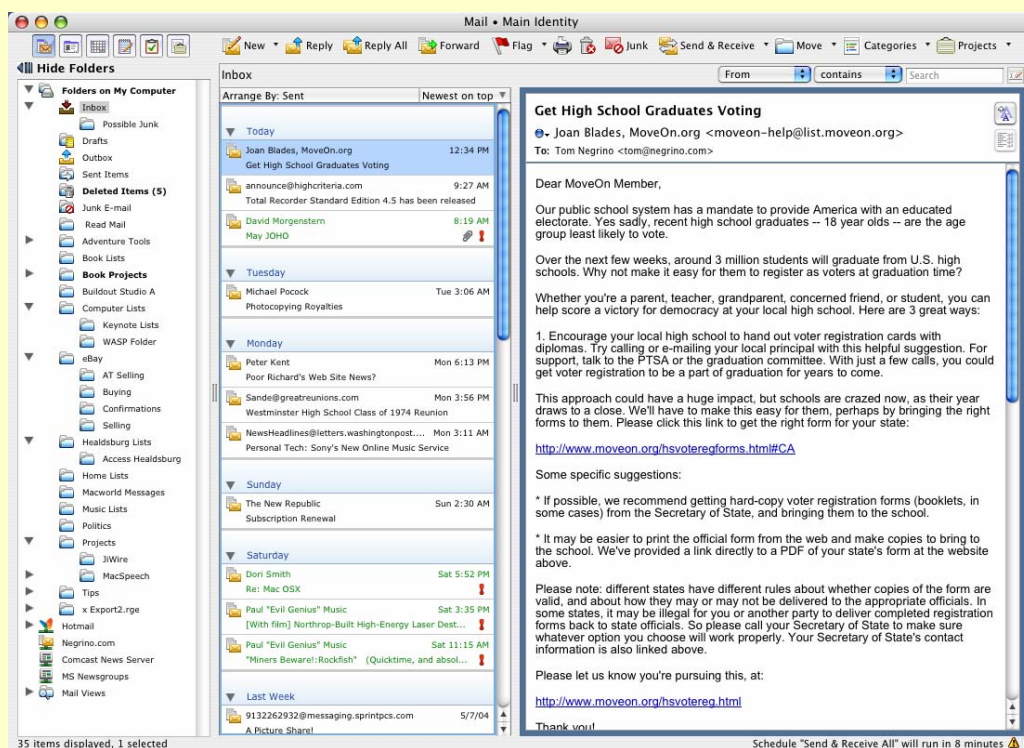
Mail • Main Identity

New Reply Reply All Forward Flag Junk Send & Receive Move Categories Projects

Hide Folders

Folders on My Computer
Inbox
Possible Junk
Drafts
Outbox
Sent Items
Deleted Items (5)
Junk E-mail
Read Mail
Adventure Tools
Book Lists
Book Projects
Buildout Studio A
Computer Lists
Keynote Lists
WASP Folder
eBay
AT Selling
Buying
Confirmations
Selling
Healdsburg Lists
Access Healdsburg
Home Lists
Macworld Messages
Music Lists
Politics
Projects
JiWire
MacSpeech
Tips
x Export2.rge
Hotmail
Negrino.com
Comcast News Server
MS Newsgroups
Mail Views

Inbox
From contains Search

Arrange By: Sent Newest on top

Today
Joan Blades, MoveOn.org 12:34 PM
Get High School Graduates Voting
announce@highcriteria.com 9:27 AM
Total Recorder Standard Edition 4.5 has been released
David Morgenstern 8:19 AM
May JOHO

Tuesday
Michael Pocock Tue 3:06 AM
Photocopying Royalties

Monday
Peter Kent Mon 6:13 PM
Poor Richard's Web Site News?
Sande@greatreunions.com Mon 3:56 PM
Westminster High School Class of 1974 Reunion
NewsHeadlines@letters.washingtonpost.... Mon 3:11 AM
Personal Tech: Sony's New Online Music Service

Sunday
The New Republic Sun 2:30 AM
Subscription Renewal

Saturday
Dori Smith Sat 5:52 PM
Re: Mac OSX
Paul "Evil Genius" Music Sat 3:35 PM
[With film] Northrop-Built High-Energy Laser Dest...
Paul "Evil Genius" Music Sat 11:15 AM
"Miners Beware!:Rockfish" (Quicktime, and absol...

Last Week
9132262932@messaging.sprintpcs.com 5/7/04
A Picture Share!

Get High School Graduates Voting
Joan Blades, MoveOn.org <moveon-help@list.moveon.org>
To: Tom Negrino <tom@negrino.com>

Dear MoveOn Member,

Our public school system has a mandate to provide America with an educated electorate. Yes sadly, recent high school graduates -- 18 year olds -- are the age group least likely to vote.

Over the next few weeks, around 3 million students will graduate from U.S. high schools. Why not make it easy for them to register as voters at graduation time?

Whether you're a parent, teacher, grandparent, concerned friend, or student, you can help score a victory for democracy at your local high school. Here are 3 great ways:

1. Encourage your local high school to hand out voter registration cards with diplomas. Try calling or e-mailing your local principal with this helpful suggestion. For support, talk to the PTSA or the graduation committee. With just a few calls, you could get voter registration to be a part of graduation for years to come.

This approach could have a huge impact, but schools are crazed now, as their year draws to a close. We'll have to make this easy for them, perhaps by bringing the right forms to them. Please click this link to get the right form for your state:

http://www.moveon.org/hsvoteregforms.html#CA

Some specific suggestions:

* If possible, we recommend getting hard-copy voter registration forms (booklets, in some cases) from the Secretary of State, and bringing them to the school.

* It may be easier to print the official form from the web and make copies to bring to the school. We've provided a link directly to a PDF of your state's form at the website above.

Please note: different states have different rules about whether copies of the form are valid, and about how they may or may not be delivered to the appropriate officials. In some states, it may be illegal for you or another party to deliver completed registration forms back to state officials. So please call your Secretary of State to make sure whatever option you choose will work properly. Your Secretary of State's contact information is also linked above.

Please let us know you're pursuing this, at:

http://www.moveon.org/hsvotereg.html

Thank you!

35 items displayed, 1 selected
Schedule "Send & Receive All" will run in 8 minutes